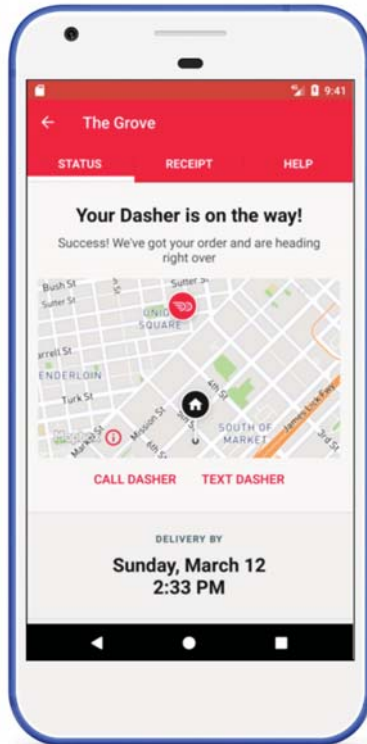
9:41

The Grove

STATUS RECEIPT HELP

Your Dasher is on the way!

Success! We've got your order and are heading right over

Bush St
Sutter St
Sutter St
UNION SQUARE
arrell St
ENDERLOIN
Turk St
Market St
Mission St
4th St
SOUTH OF MARKET
James Lick Fwy
3rd St
Google

CALL DASHER TEXT DASHER

DELIVERY BY

Sunday, March 12
2:33 PM